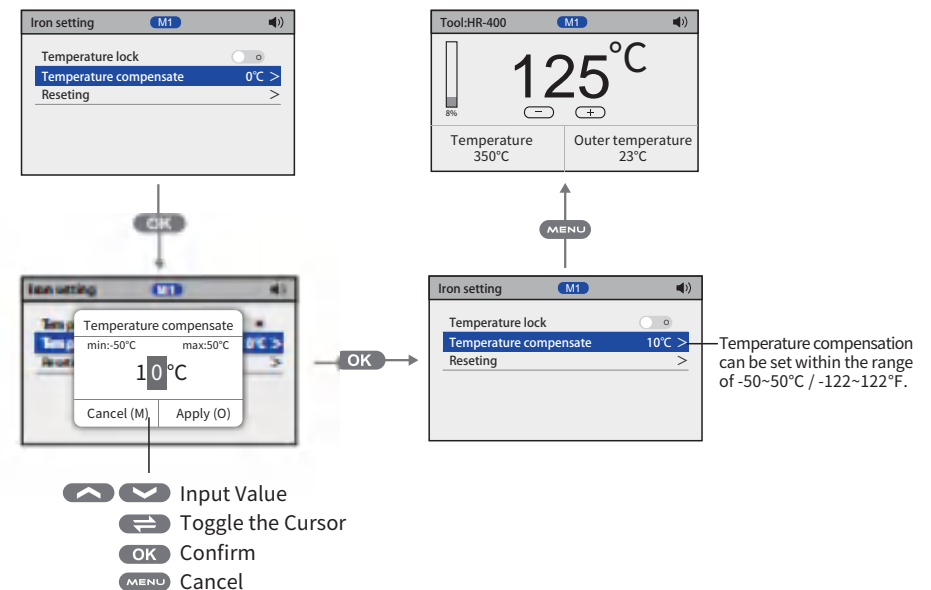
Iron setting M1

Temperature lock

Temperature compensate 0℃ >

Reseting >

OK

Iron setting M1

Tem

Tem 0℃ >

Reset >

Temperature compensate

min:-50°C max:50°C

10°C

Cancel (M) Apply (O)

Input Value

Toggle the Cursor

OK Confirm

MENU Cancel

Tool:HR-400 M1

8%

125°C

Temperature 350°C

Outer temperature 23°C

MENU

OK

Iron setting M1

Temperature lock

Temperature compensate 10℃ >

Reseting >

Temperature compensation can be set within the range of -50~50°C / -122~122°F.